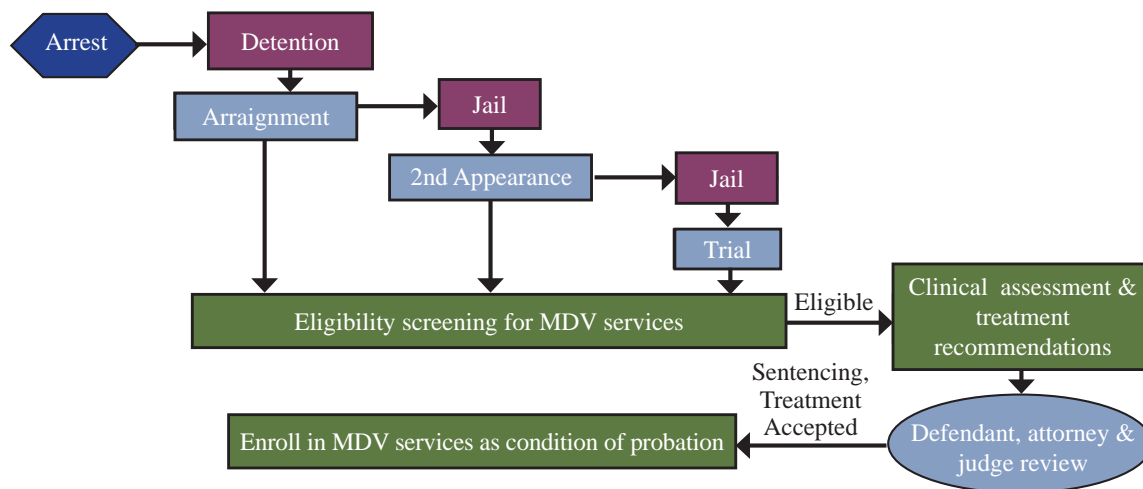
Arrest

Detention

Arraignment

Jail

2nd Appearance

Jail

Trial

Eligibility screening for MDV services

Eligible

Clinical assessment & treatment recommendations

Defendant, attorney & judge review

Sentencing, Treatment Accepted

Enroll in MDV services as condition of probation